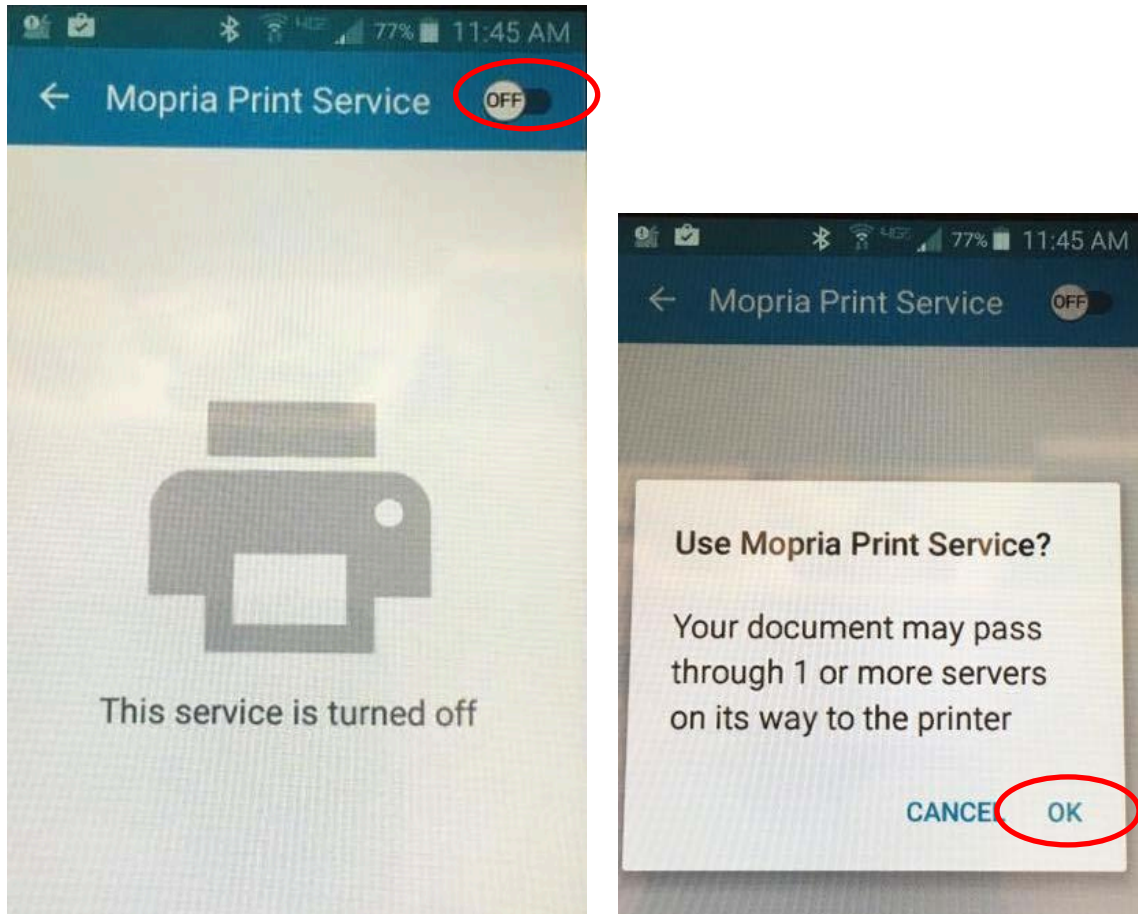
4G 77% 11:45 AM

← Mopria Print Service OFF

This service is turned off

4G 77% 11:45 AM

← Mopria Print Service OFF

Use Mopria Print Service?

Your document may pass through 1 or more servers on its way to the printer

CANCEL OK